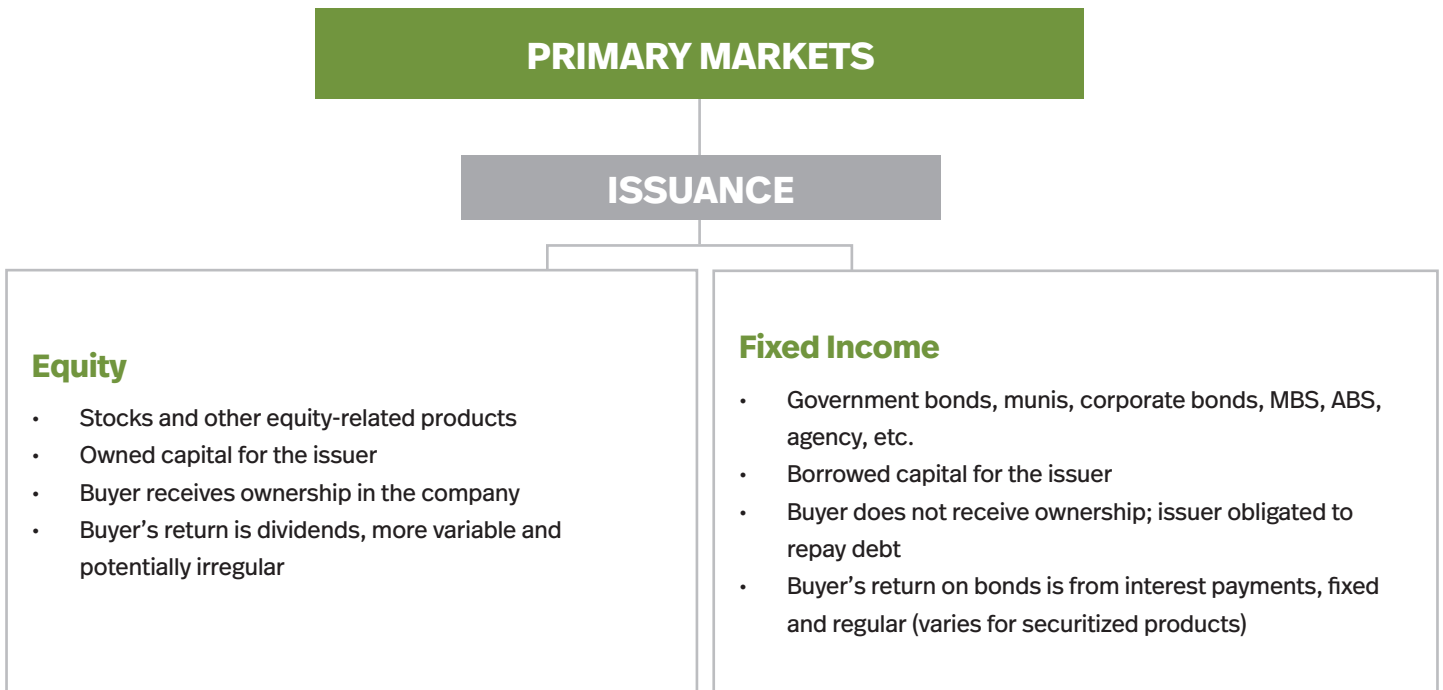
PRIMARY MARKETS

ISSUANCE

Equity

- Stocks and other equity-related products
- Owned capital for the issuer
- Buyer receives ownership in the company
- Buyer's return is dividends, more variable and potentially irregular

Fixed Income

- Government bonds, munis, corporate bonds, MBS, ABS, agency, etc.
- Borrowed capital for the issuer
- Buyer does not receive ownership; issuer obligated to repay debt
- Buyer's return on bonds is from interest payments, fixed and regular (varies for securitized products)